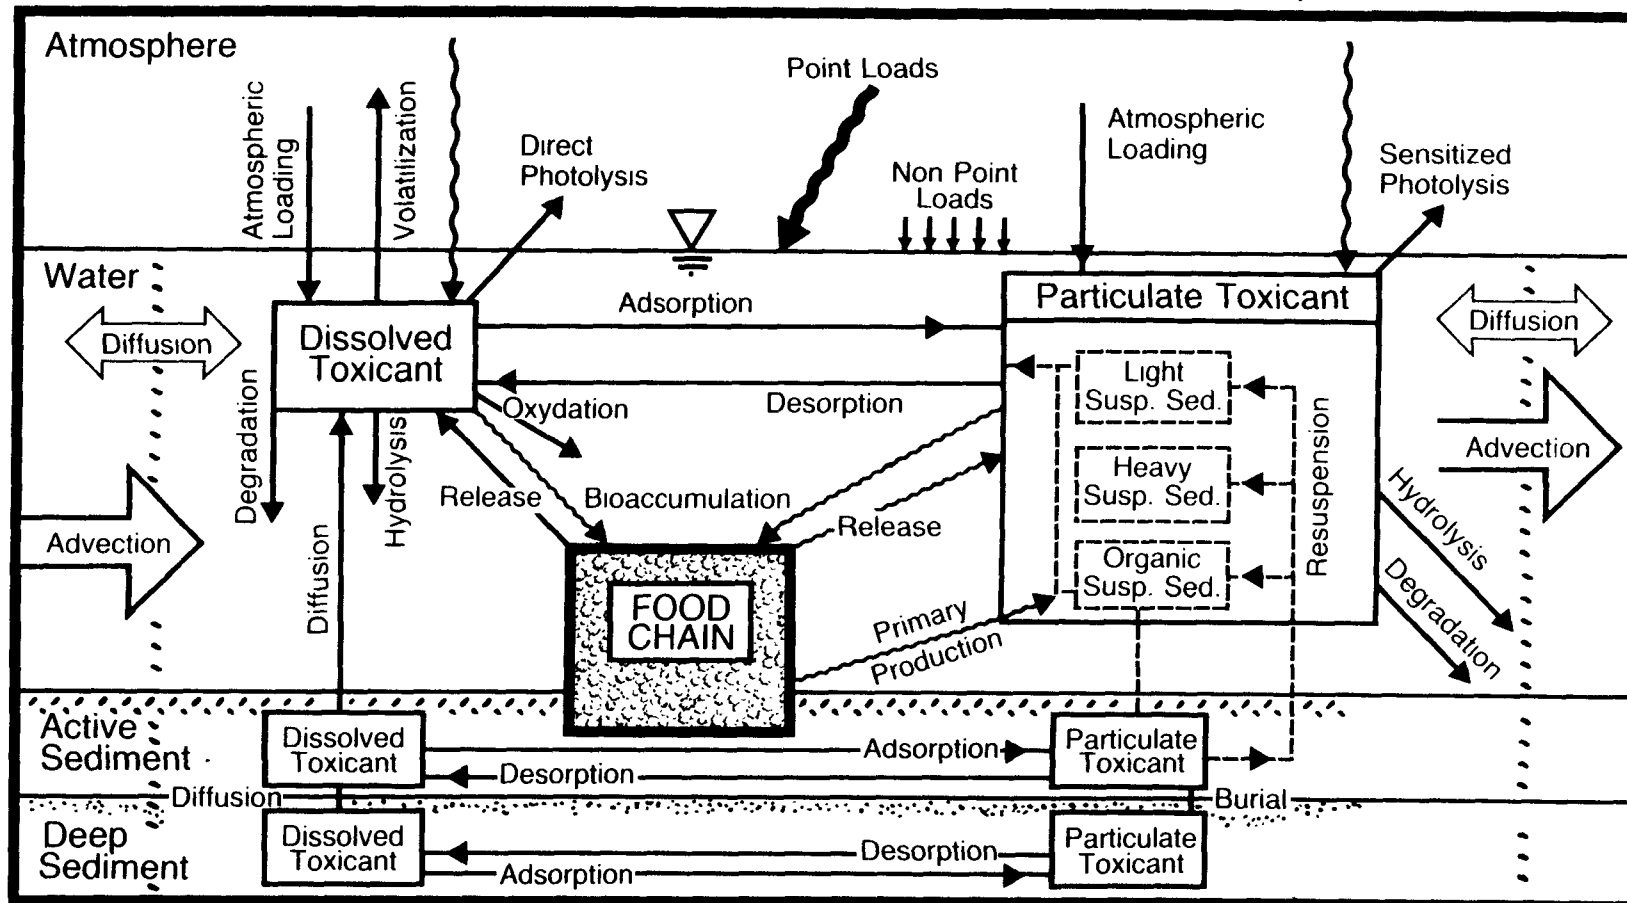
Atmosphere

Atmospheric Loading

Volatilization

Direct Photolysis

Point Loads

Non Point Loads

Atmospheric Loading

Sensitized Photolysis

Water

Diffusion

Dissolved Toxicant

Adsorption

Particulate Toxicant

Diffusion

Degradation

Hydrolysis

Oxydation

Desorption

Light Susp. Sed.

Heavy Susp. Sed.

Organic Susp. Sed.

Resuspension

Advection

Advection

Release

Bioaccumulation

Release

Hydrolysis

Degradation

Diffusion

FOOD CHAIN

Primary Production

Active Sediment

Dissolved Toxicant

Adsorption

Particulate Toxicant

Desorption

Diffusion

Burial

Deep Sediment

Dissolved Toxicant

Desorption

Particulate Toxicant

Adsorption